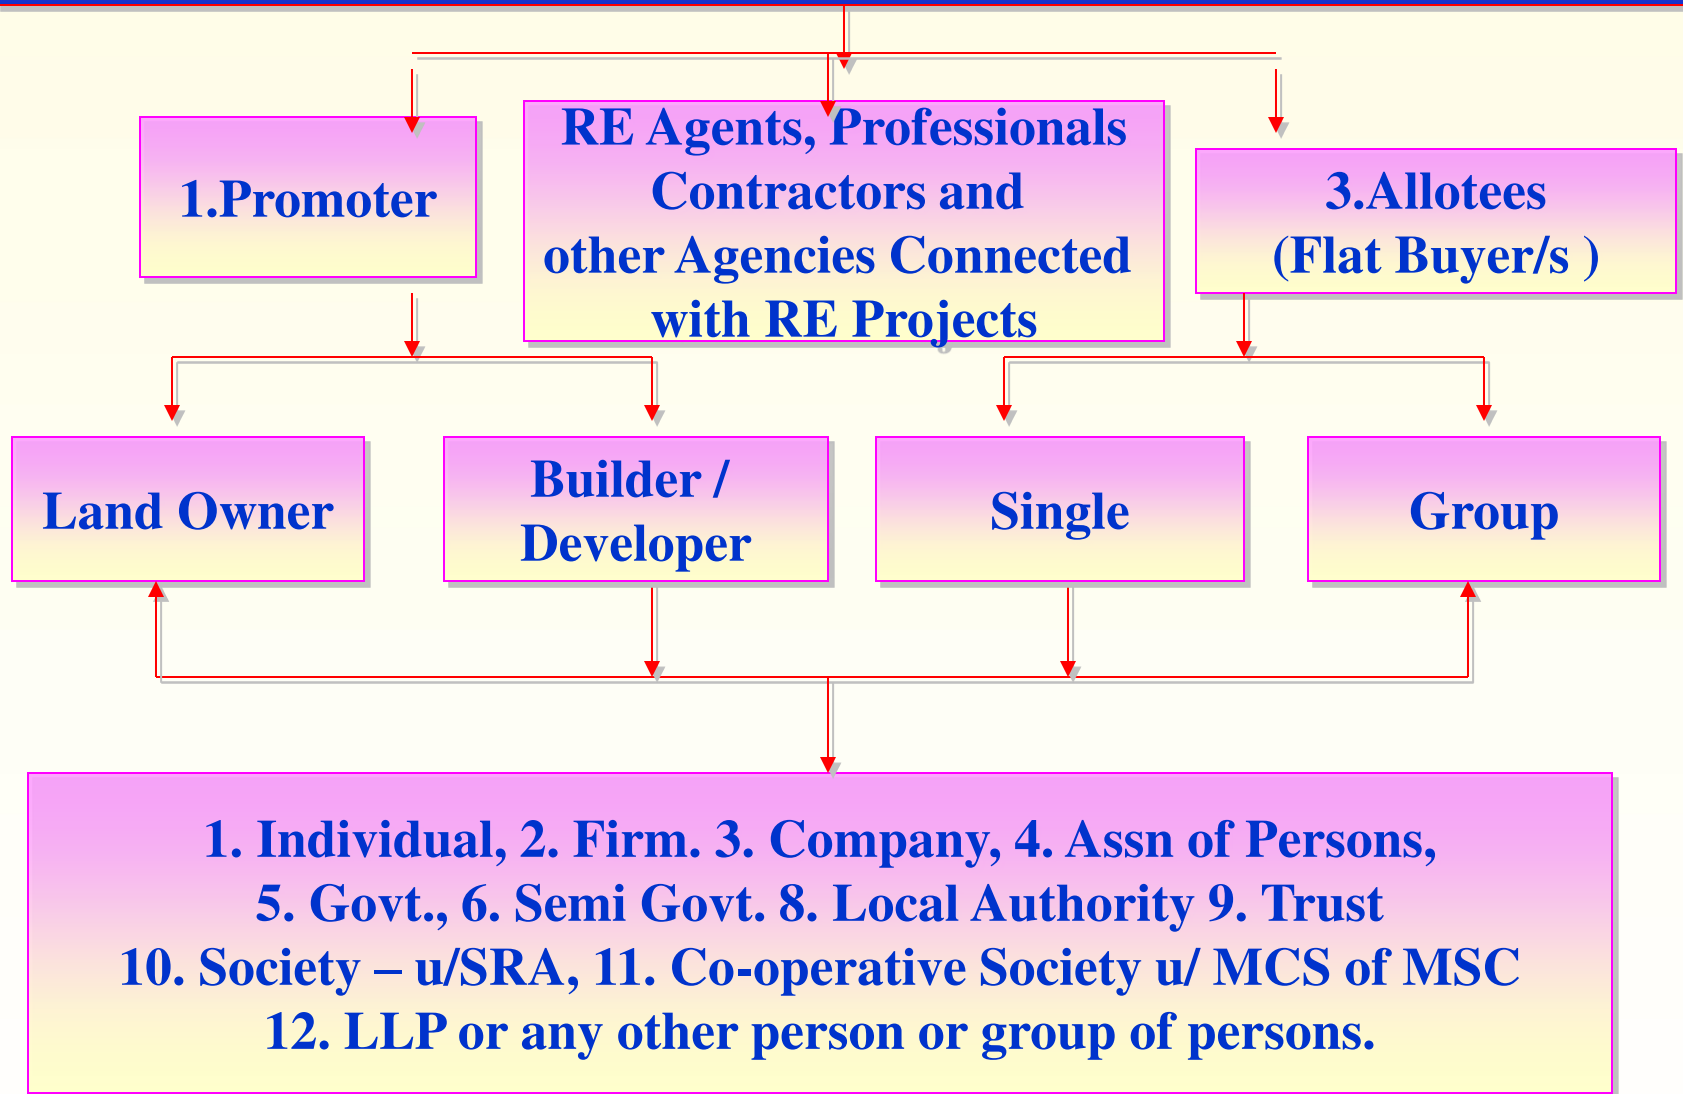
1.Promoter

RE Agents, Professionals Contractors and other Agencies Connected with RE Projects

3.Allotees (Flat Buyer/s )

Land Owner

Builder / Developer

Single

Group

1. Individual, 2. Firm. 3. Company, 4. Assn of Persons, 5. Govt., 6. Semi Govt. 8. Local Authority 9. Trust 10. Society – u/SRA, 11. Co-operative Society u/ MCS of MSC 12. LLP or any other person or group of persons.